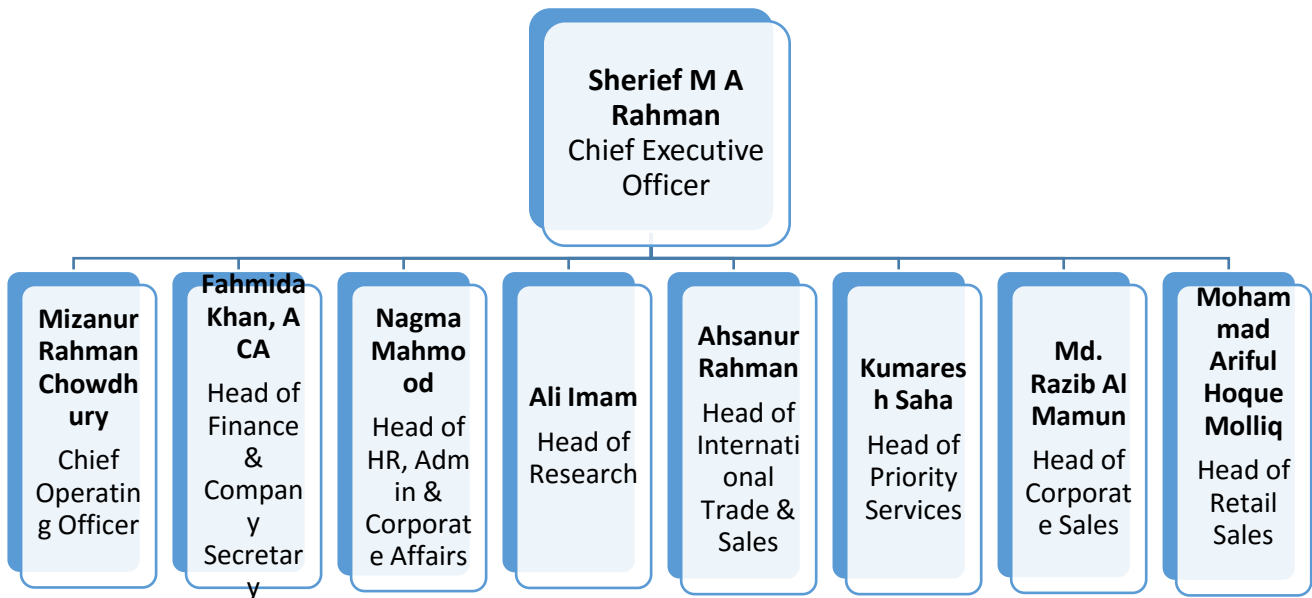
Sherief M A Rahman
Chief Executive Officer

Mizanur Rahman Chowdhury
Chief Operating Officer

Fahmida Khan, ACA
Head of Finance & Company Secretary

Nagma Mahmood
Head of HR, Admin & Corporate Affairs

Ali Imam
Head of Research

Ahsanur Rahman
Head of International Trade & Sales

Kumaresh Saha
Head of Priority Services

Md. Razib Al Mamun
Head of Corporate Sales

Mohammad Ariful Hoque Molliq
Head of Retail Sales